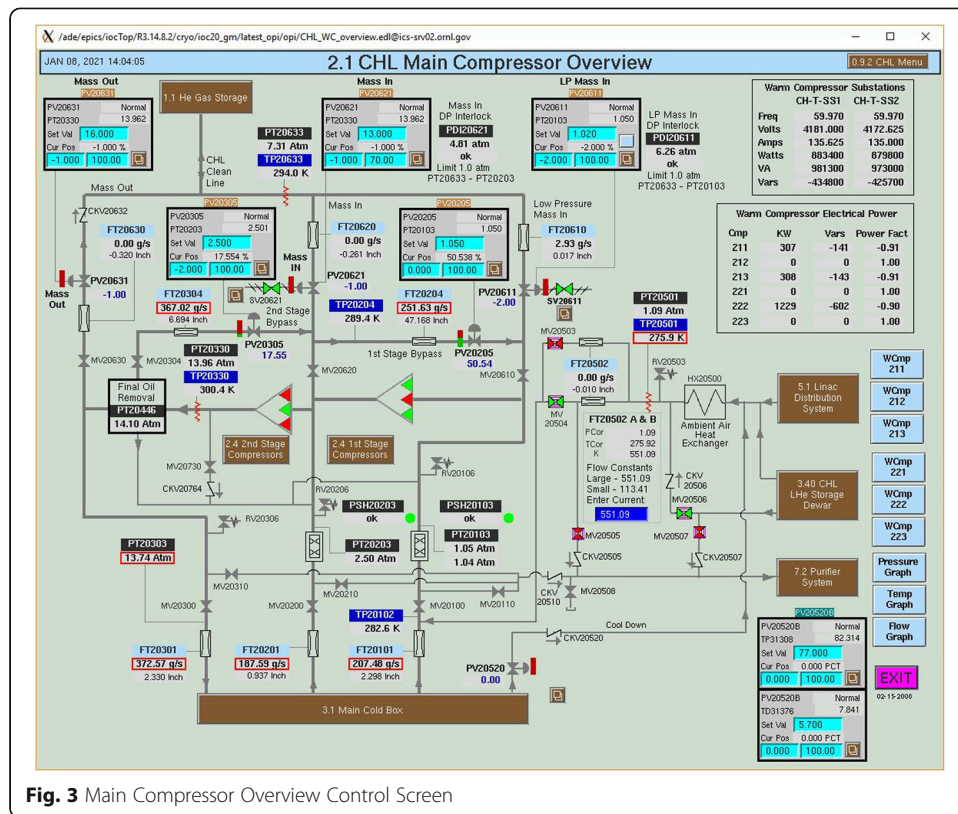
/ade/epics/iocTop/R3.14.8.2/cryo/ioc20_gm/latest_opi/opi/CHL_WC_overview.edl@ics-srv02.ornl.gov

JAN 08, 2021 14:04:05

2.1 CHL Main Compressor Overview

0.9.2 CHL Menu

Mass Out
PV20631
PV20631 Normal
PT20330 13.962
Set Val 16.000
Cur Pos -1.000 %
-1.000 100.00

1.1 He Gas Storage

Mass In
PV20621
PV20621 Normal
PT20330 13.962
Set Val 13.000
Cur Pos -1.000 %
-1.000 70.00

Mass In DP Interlock
PDI20621
4.81 atm
ok
Limit 1.0 atm
PT20633 - PT20203

LP Mass In
PV20611
PV20611 Normal
PT20103 1.050
Set Val 1.020
Cur Pos -2.000 %
-2.000 100.00

LP Mass In DP Interlock
PDI20611
6.26 atm
ok
Limit 1.0 atm
PT20633 - PT20103

Warm Compressor Substations

| | CH-T-SS1 | CH-T-SS2 |
|---|---|---|
| Freq | 59.970 | 59.970 |
| Volts | 4181.000 | 4172.625 |
| Amps | 135.625 | 135.000 |
| Watts | 883400 | 879800 |
| VA | 981300 | 973000 |
| Vars | -434800 | -425700 |

Warm Compressor Electrical Power

| Cmp | KW | Vars | Power Fact |
|---|---|---|---|
| 211 | 307 | -141 | -0.91 |
| 212 | 0 | 0 | 1.00 |
| 213 | 308 | -143 | -0.91 |
| 221 | 0 | 0 | 1.00 |
| 222 | 1229 | -602 | -0.90 |
| 223 | 0 | 0 | 1.00 |

PT20633
7.31 Atm
TP20633
294.0 K

CHL Clean Line

Mass Out
CKV20632
FT20630
0.00 g/s
-0.320 Inch
PV20631
-1.00
Mass Out

PV20305
PV20305 Normal
PT20203 2.501
Set Val 2.500
Cur Pos 17.554 %
-2.000 100.00

Mass In
FT20620
0.00 g/s
-0.261 Inch
Mass IN
PV20621
-1.00

PV20205
PV20205 Normal
PT20103 1.050
Set Val 1.050
Cur Pos 50.538 %
0.000 100.00

Low Pressure Mass In
FT20610
2.93 g/s
0.017 Inch

PV20611
-2.00
SV20611

FT20304
367.02 g/s
6.694 Inch
SV20621
2nd Stage Bypass
TP20204
289.4 K
FT20204
251.63 g/s
47.168 Inch

PT20501
1.09 Atm
TP20501
275.9 K

MV20630
MV20304
PT20330
13.96 Atm
TP20330
300.4 K
PV20305
17.55
1st Stage Bypass
PV20205
50.54
MV20503
FT20502
0.00 g/s
-0.010 Inch
RV20503
MV20610
MV20620

Final Oil Removal
PT20446
14.10 Atm

HX20500
MV 20504
Ambient Air Heat Exchanger
5.1 Linac Distribution System

FT20502 A & B
PCor 1.09
TCor 275.92
K 551.09
Flow Constants
Large - 551.09
Small - 113.41
Enter Current:
551.09

2.4 2nd Stage Compressors
2.4 1st Stage Compressors

WCmp 211
WCmp 212
WCmp 213
WCmp 221
WCmp 222
WCmp 223

MV20730
CKV20764
RV20106
RV20206
CKV 20506
MV20506
3.40 CHL LHe Storage Dewar

RV20306
PSH20203
ok
PSH20103
ok
MV20505
MV20507
CKV20507
CKV20505
PT20203
2.50 Atm
PT20103
1.05 Atm
1.04 Atm

PT20303
13.74 Atm
MV20310
MV20210
MV20110
CKV 20510
MV20508
7.2 Purifier System

Pressure Graph
Temp Graph
Flow Graph

MV20300
MV20200
MV20100
TP20102
282.6 K
Cool Down
CKV20520

PV20520B
PV20520B Normal
TP31308 82.314
Set Val 77.000
Cur Pos 0.000 PCT
0.000 100.00

FT20301
372.57 g/s
2.330 Inch
FT20201
187.59 g/s
0.937 Inch
FT20101
207.48 g/s
2.298 Inch
PV20520
0.00

EXIT
02-15-2000

PV20520B Normal
TD31376 7.841
Set Val 5.700
Cur Pos 0.000 PCT
0.000 100.00

3.1 Main Cold Box

Fig. 3 Main Compressor Overview Control Screen